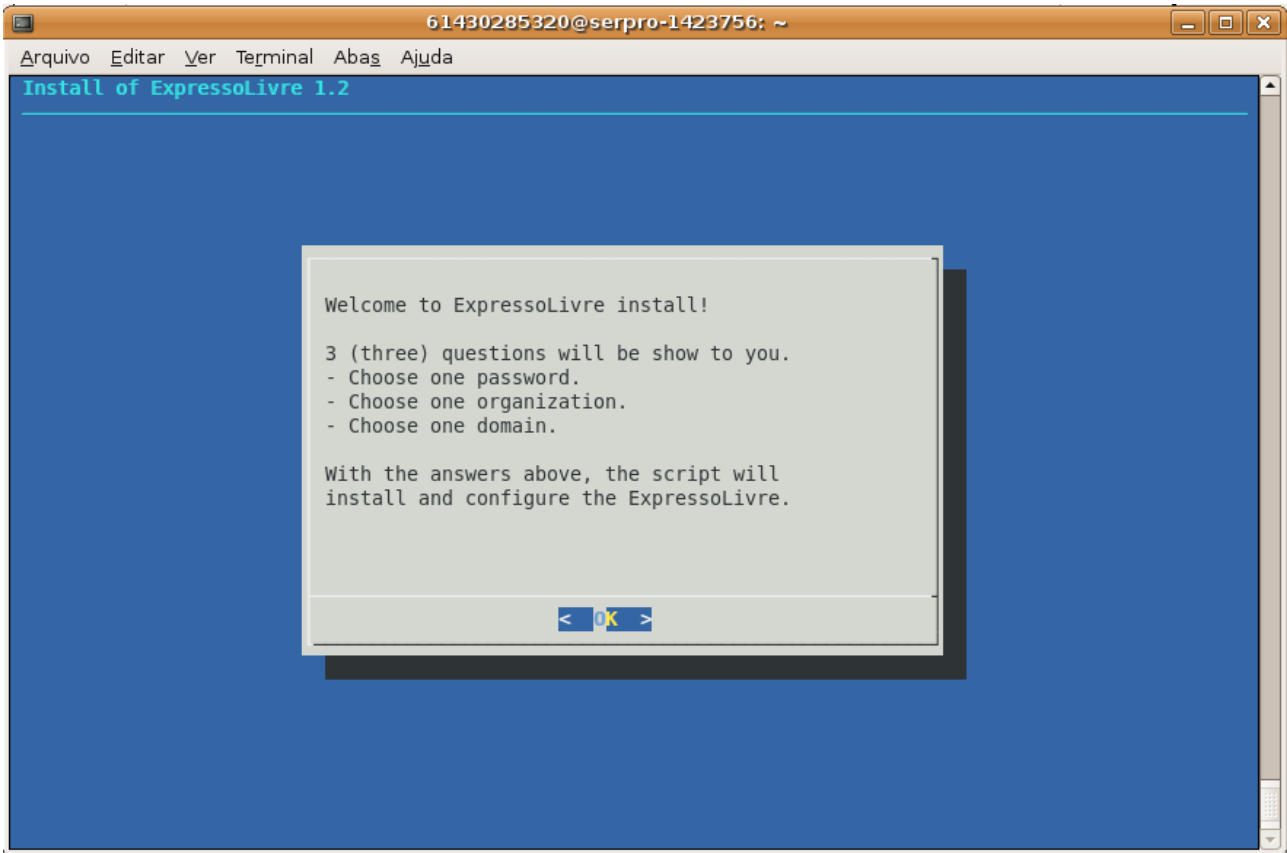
61430285320@serpro-1423756: ~

Arquivo Editar Ver Terminal Abas Ajuda

Install of ExpressoLivre 1.2

Welcome to ExpressoLivre install!

3 (three) questions will be show to you.
- Choose one password.
- Choose one organization.
- Choose one domain.

With the answers above, the script will install and configure the ExpressoLivre.

< OK >